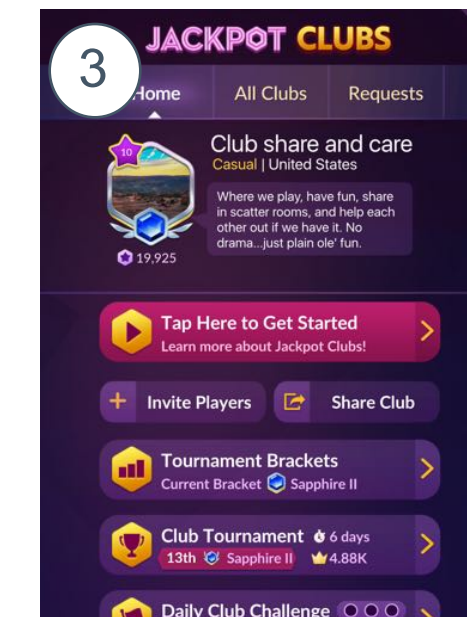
3

JACKPOT CLUBS

Home All Clubs Requests

10

Club share and care
Casual | United States

Where we play, have fun, share in scatter rooms, and help each other out if we have it. No drama...just plain ole' fun.

19,925

Tap Here to Get Started
Learn more about Jackpot Clubs!

+ Invite Players

Share Club

Tournament Brackets
Current Bracket Sapphire II

Club Tournament 6 days
13th Sapphire II 4.88K

Daily Club Challenge